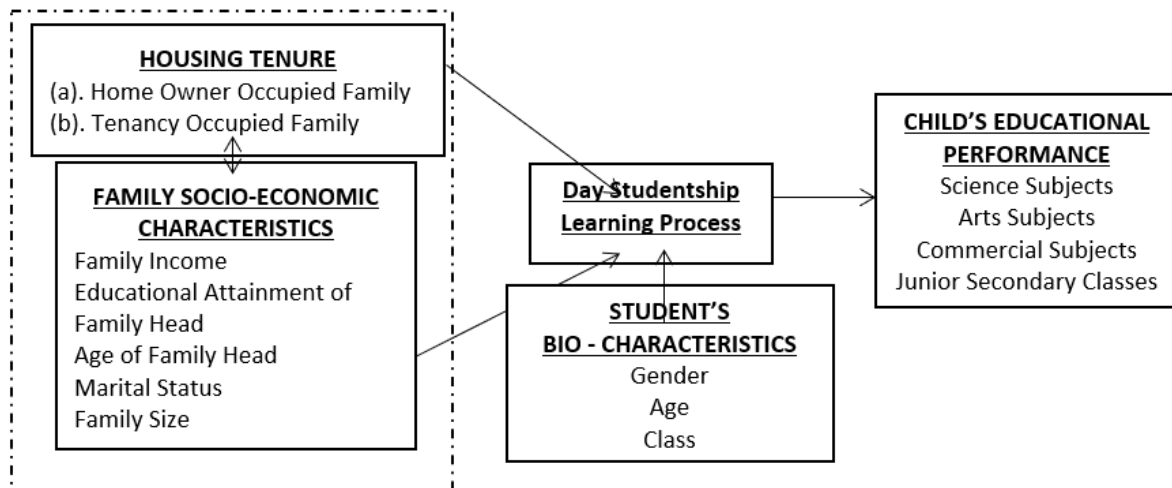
HOUSING TENURE
(a). Home Owner Occupied Family
(b). Tenancy Occupied Family

FAMILY SOCIO-ECONOMIC CHARACTERISTICS
Family Income
Educational Attainment of Family Head
Age of Family Head
Marital Status
Family Size

Day Studentship Learning Process

STUDENT'S BIO - CHARACTERISTICS
Gender
Age
Class

CHILD'S EDUCATIONAL PERFORMANCE
Science Subjects
Arts Subjects
Commercial Subjects
Junior Secondary Classes